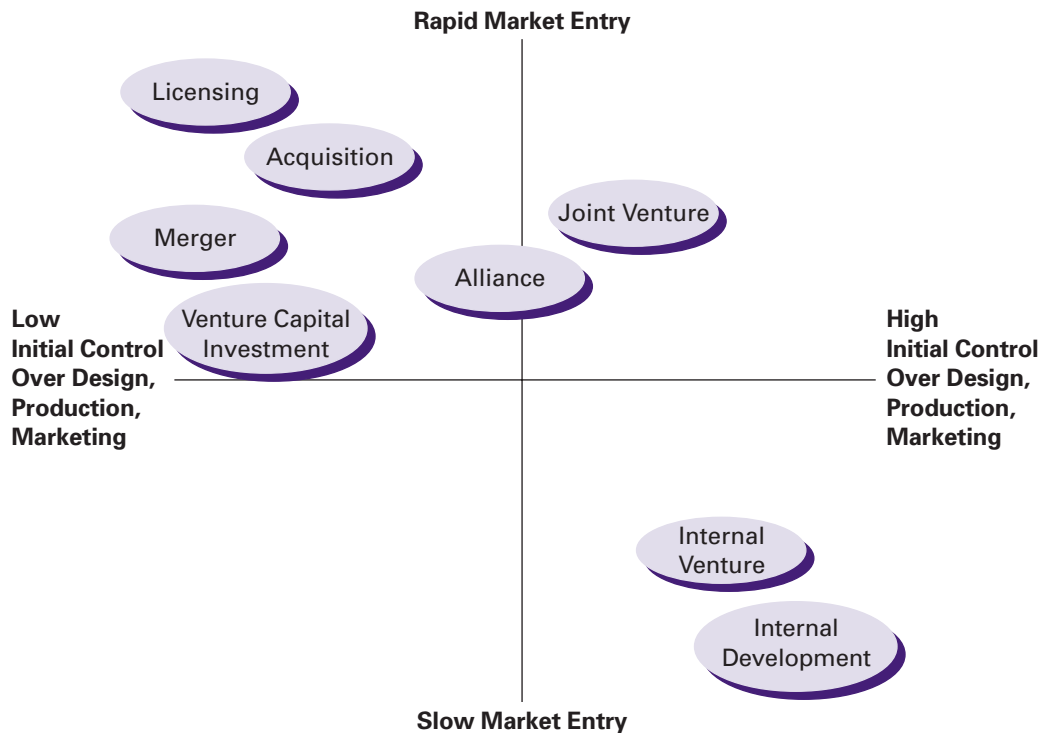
Rapid Market Entry

Licensing

Acquisition

Joint Venture

Merger

Alliance

Low
Initial Control
Over Design,
Production,
Marketing

Venture Capital
Investment

High
Initial Control
Over Design,
Production,
Marketing

Internal
Venture

Internal
Development

Slow Market Entry